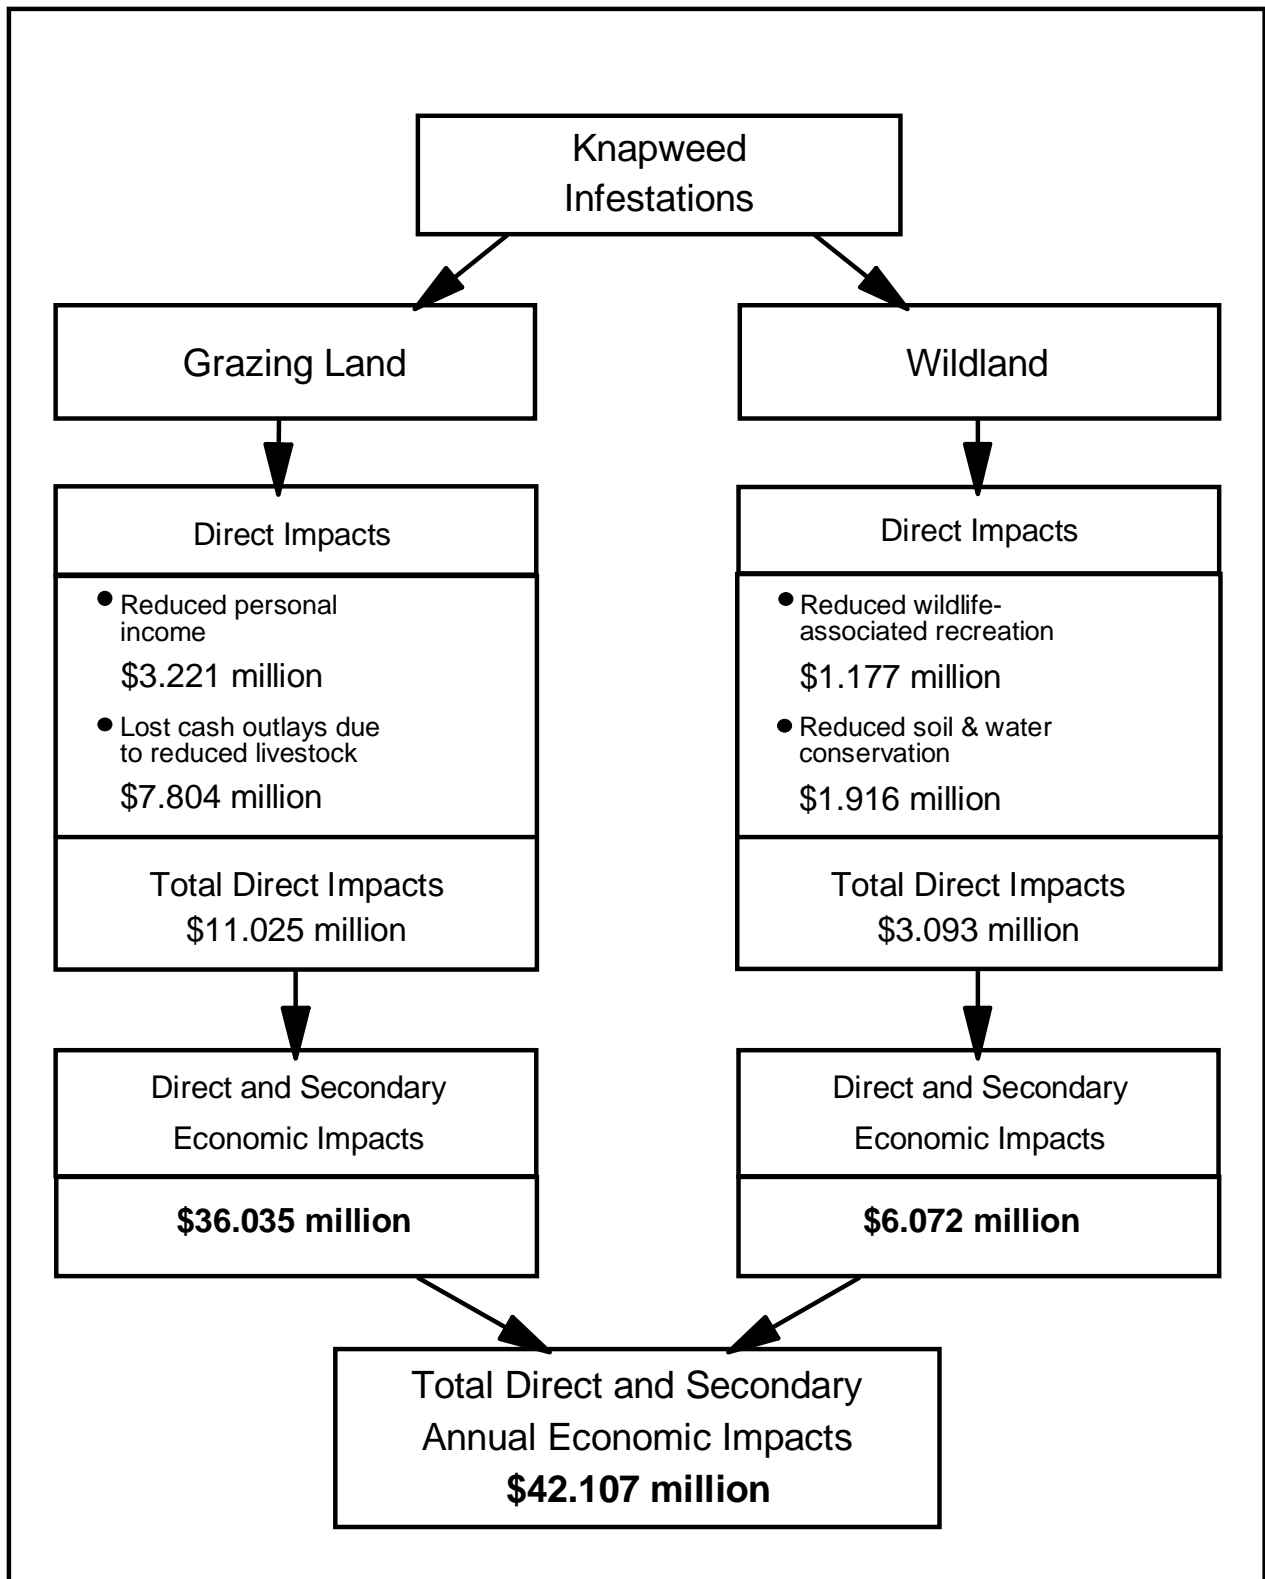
Knapweed Infestations

Grazing Land

Direct Impacts

• Reduced personal income
$3.221 million

• Lost cash outlays due to reduced livestock
$7.804 million

Total Direct Impacts
$11.025 million

Direct and Secondary Economic Impacts

**$36.035 million**

Wildland

Direct Impacts

• Reduced wildlife-associated recreation
$1.177 million

• Reduced soil & water conservation
$1.916 million

Total Direct Impacts
$3.093 million

Direct and Secondary Economic Impacts

**$6.072 million**

Total Direct and Secondary Annual Economic Impacts
**$42.107 million**